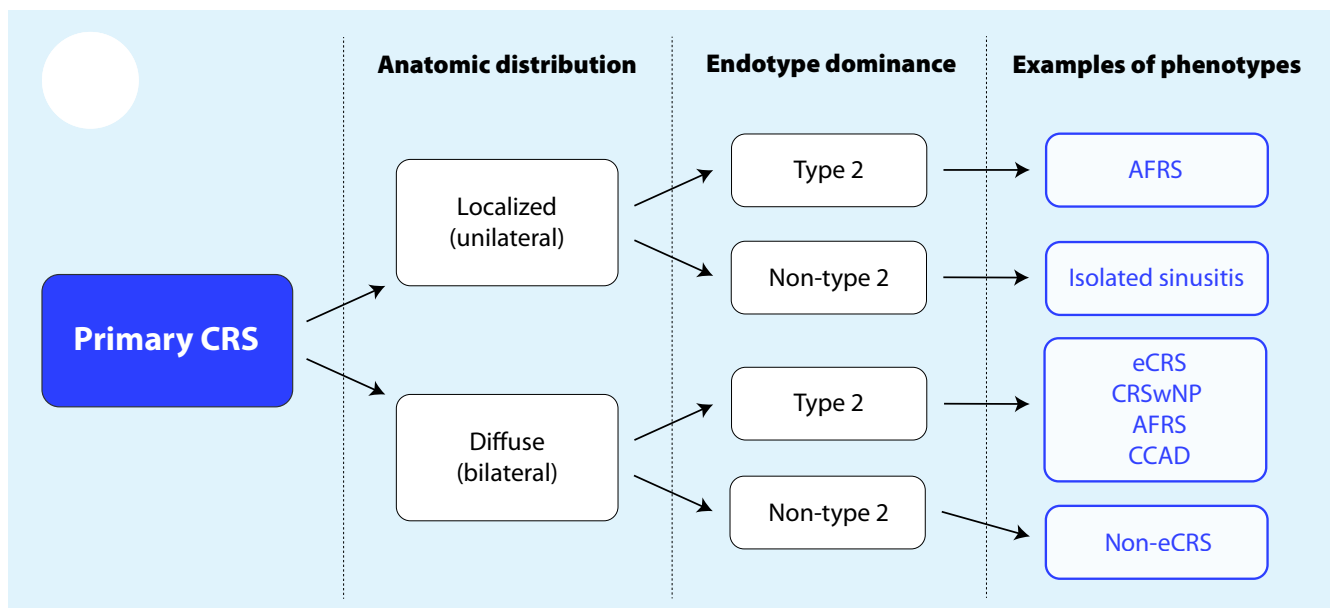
Anatomic distribution

Endotype dominance

Examples of phenotypes

Primary CRS

Localized (unilateral)

Diffuse (bilateral)

Type 2

Non-type 2

Type 2

Non-type 2

AFRS

Isolated sinusitis

eCRS
CRSwNP
AFRS
CCAD

Non-eCRS